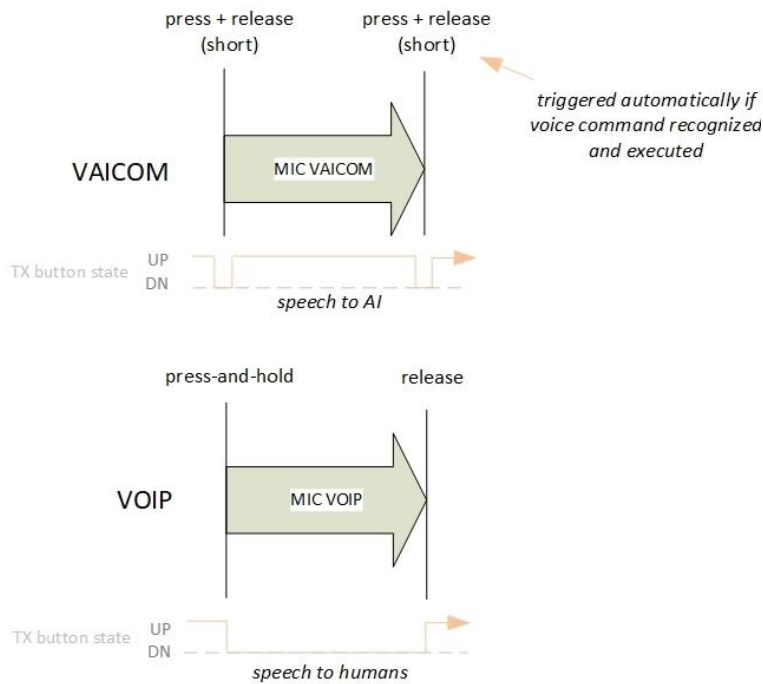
press + release (short)

press + release (short)

triggered automatically if voice command recognized and executed

VAICOM

MIC VAICOM

TX button state UP DN

speech to AI

press-and-hold

release

VOIP

MIC VOIP

TX button state UP DN

speech to humans